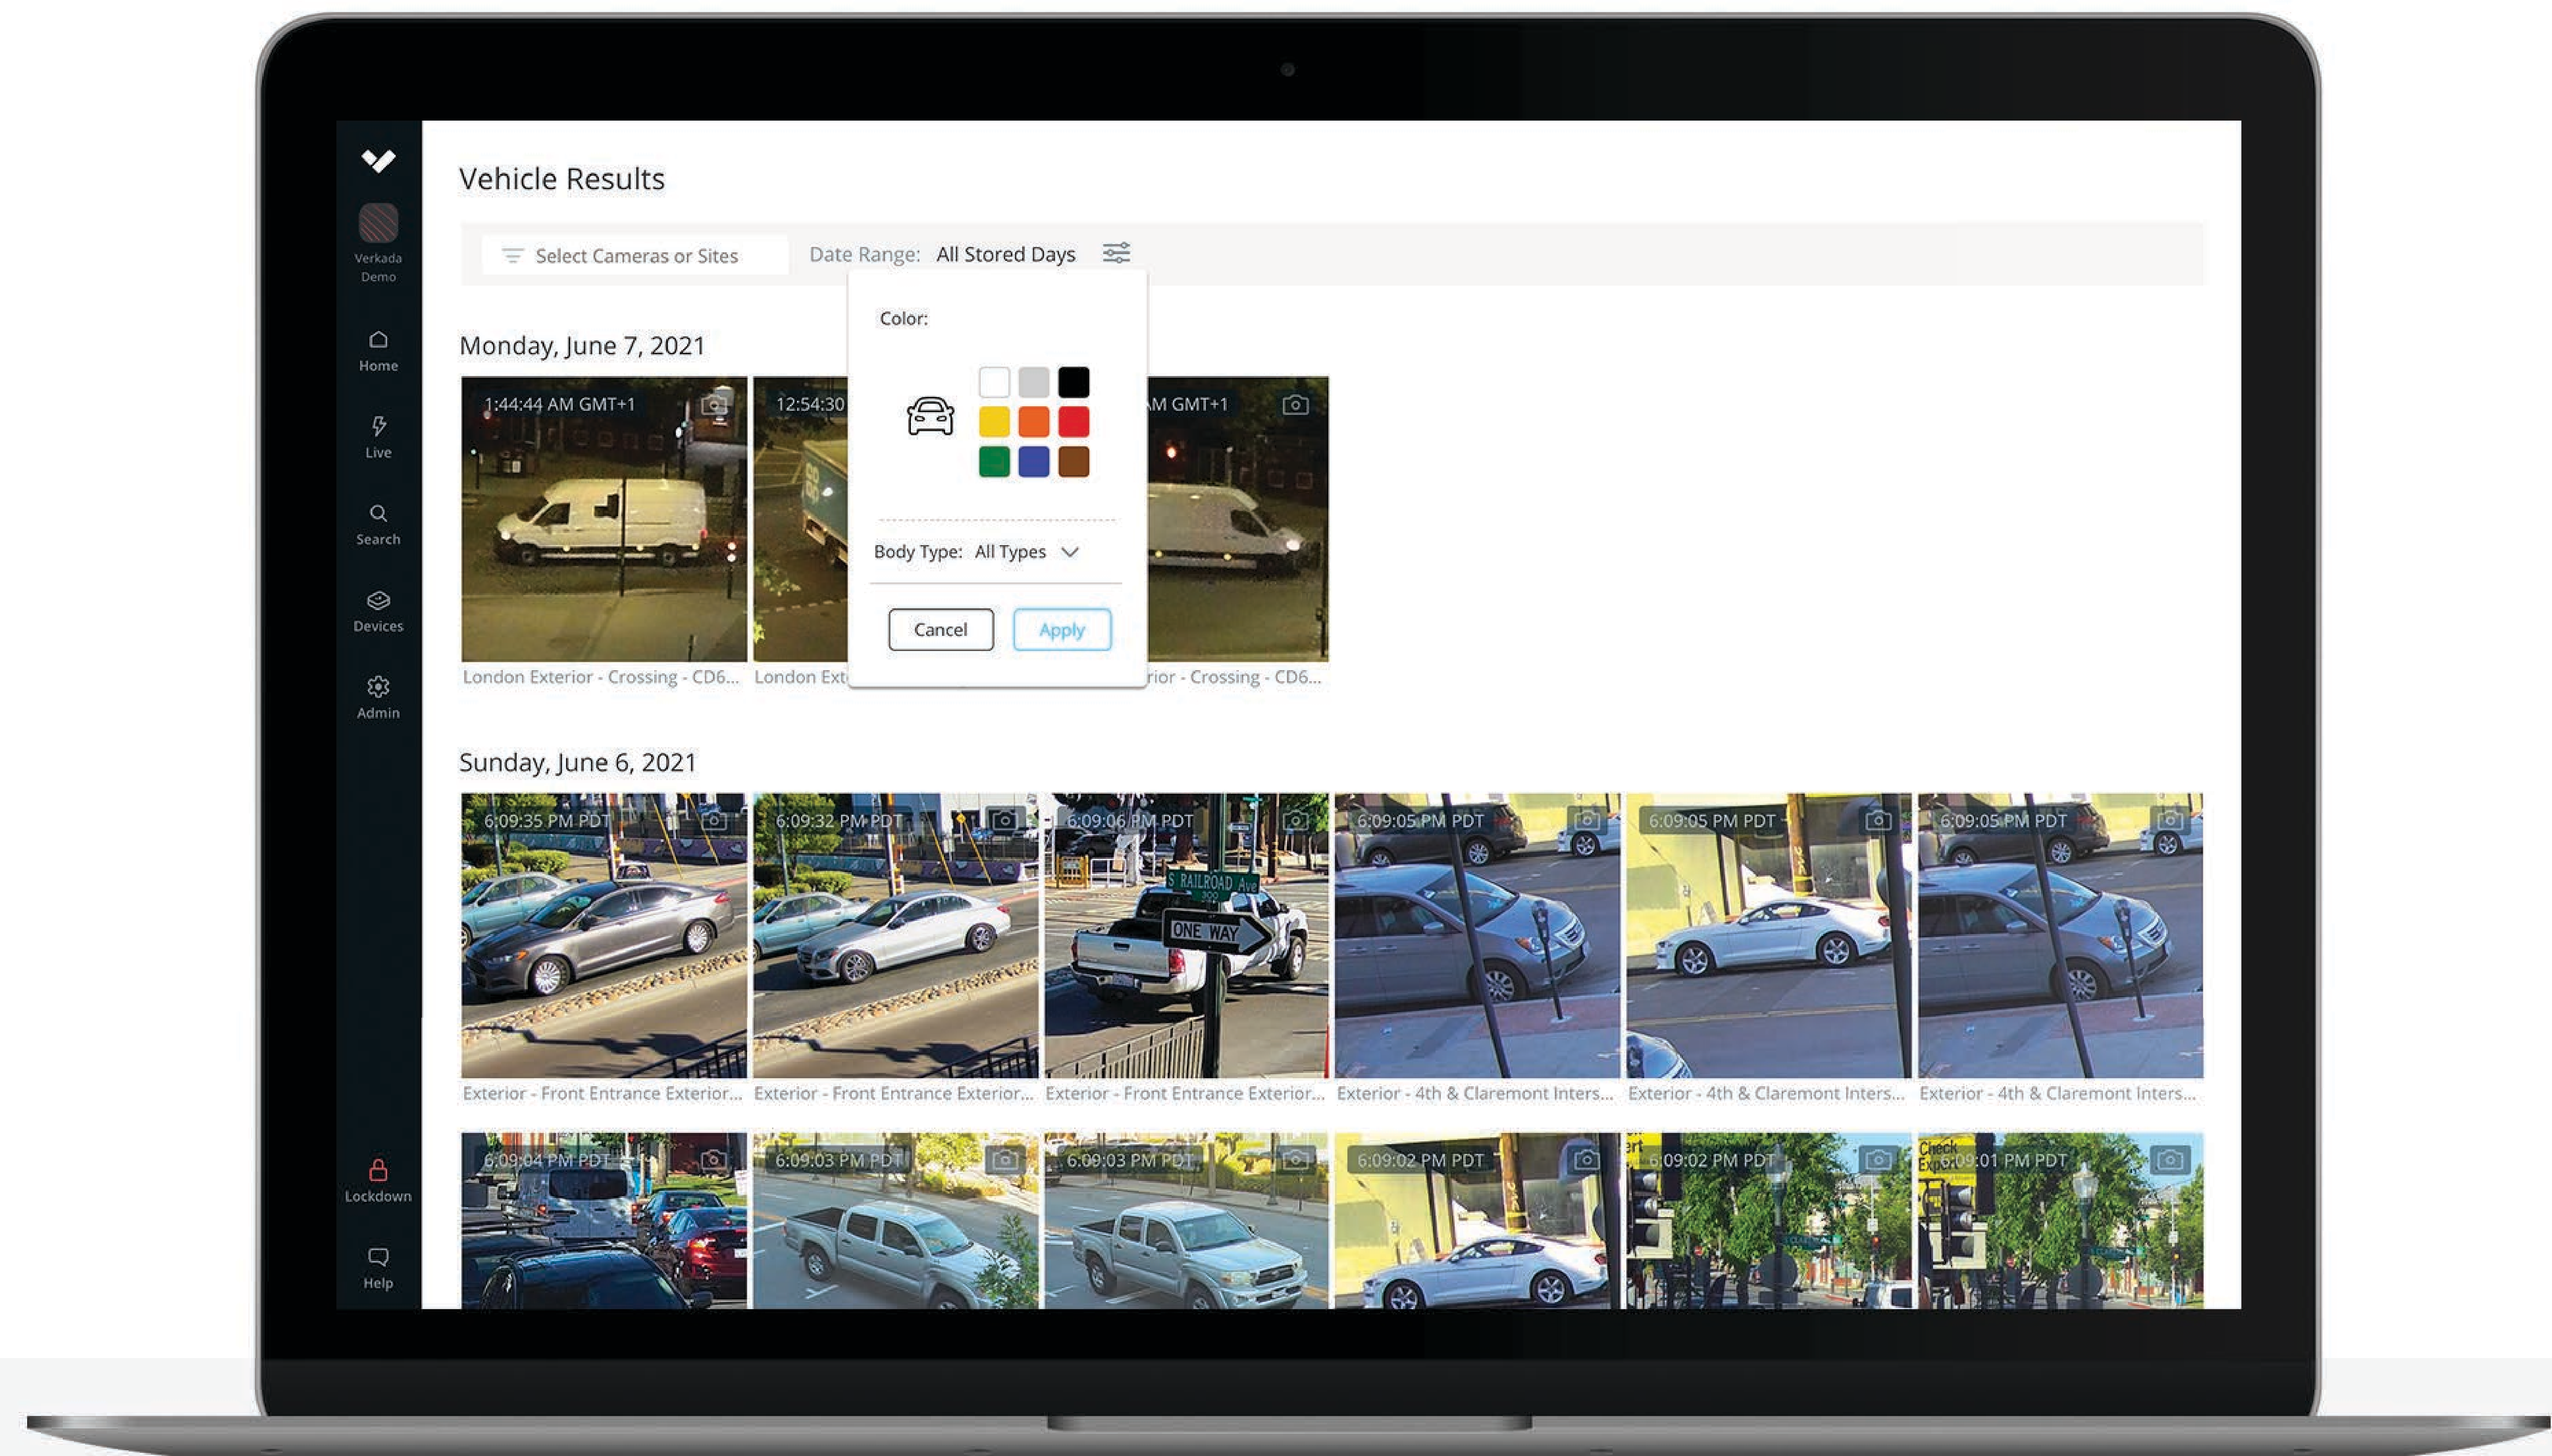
Verkada Demo

Home

Live

Search

Devices

Admin

Lockdown

Help

Vehicle Results

Select Cameras or Sites

Date Range: All Stored Days

Color:

Body Type: All Types

Cancel

Apply

Monday, June 7, 2021

1:44:44 AM GMT+1

12:54:30

AM GMT+1

London Exterior - Crossing - CD6...

London Ext

rior - Crossing - CD6...

Sunday, June 6, 2021

6:09:35 PM PDT

6:09:32 PM PDT

6:09:06 PM PDT

S RAILROAD Ave

ONE WAY

6:09:05 PM PDT

6:09:05 PM PDT

6:09:05 PM PDT

Exterior - Front Entrance Exterior...

Exterior - Front Entrance Exterior...

Exterior - Front Entrance Exterior...

Exterior - 4th & Claremont Inters...

Exterior - 4th & Claremont Inters...

Exterior - 4th & Claremont Inters...

6:09:04 PM PDT

6:09:03 PM PDT

6:09:03 PM PDT

6:09:02 PM PDT

6:09:02 PM PDT

6:09:01 PM PDT